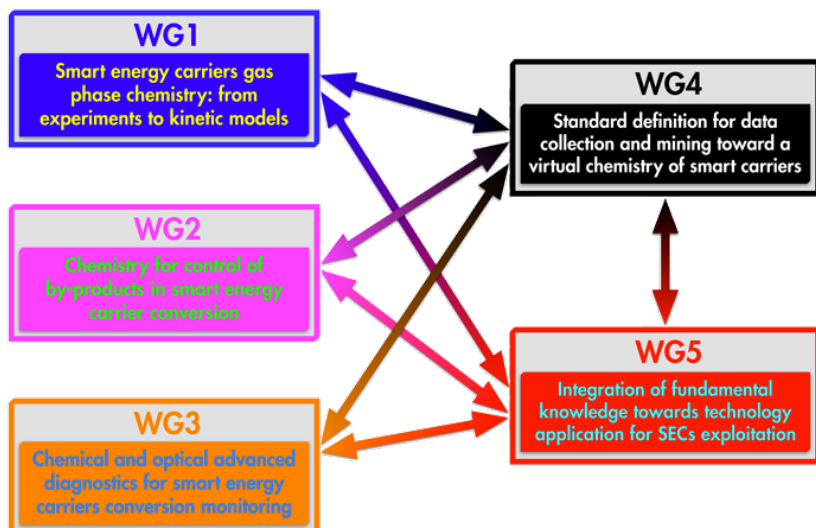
WG1

Smart energy carriers gas phase chemistry: from experiments to kinetic models

WG2

Chemistry for control of by-products in smart energy carrier conversion

WG3

Chemical and optical advanced diagnostics for smart energy carriers conversion monitoring

WG4

Standard definition for data collection and mining toward a virtual chemistry of smart carriers

WG5

Integration of fundamental knowledge towards technology application for SECs exploitation